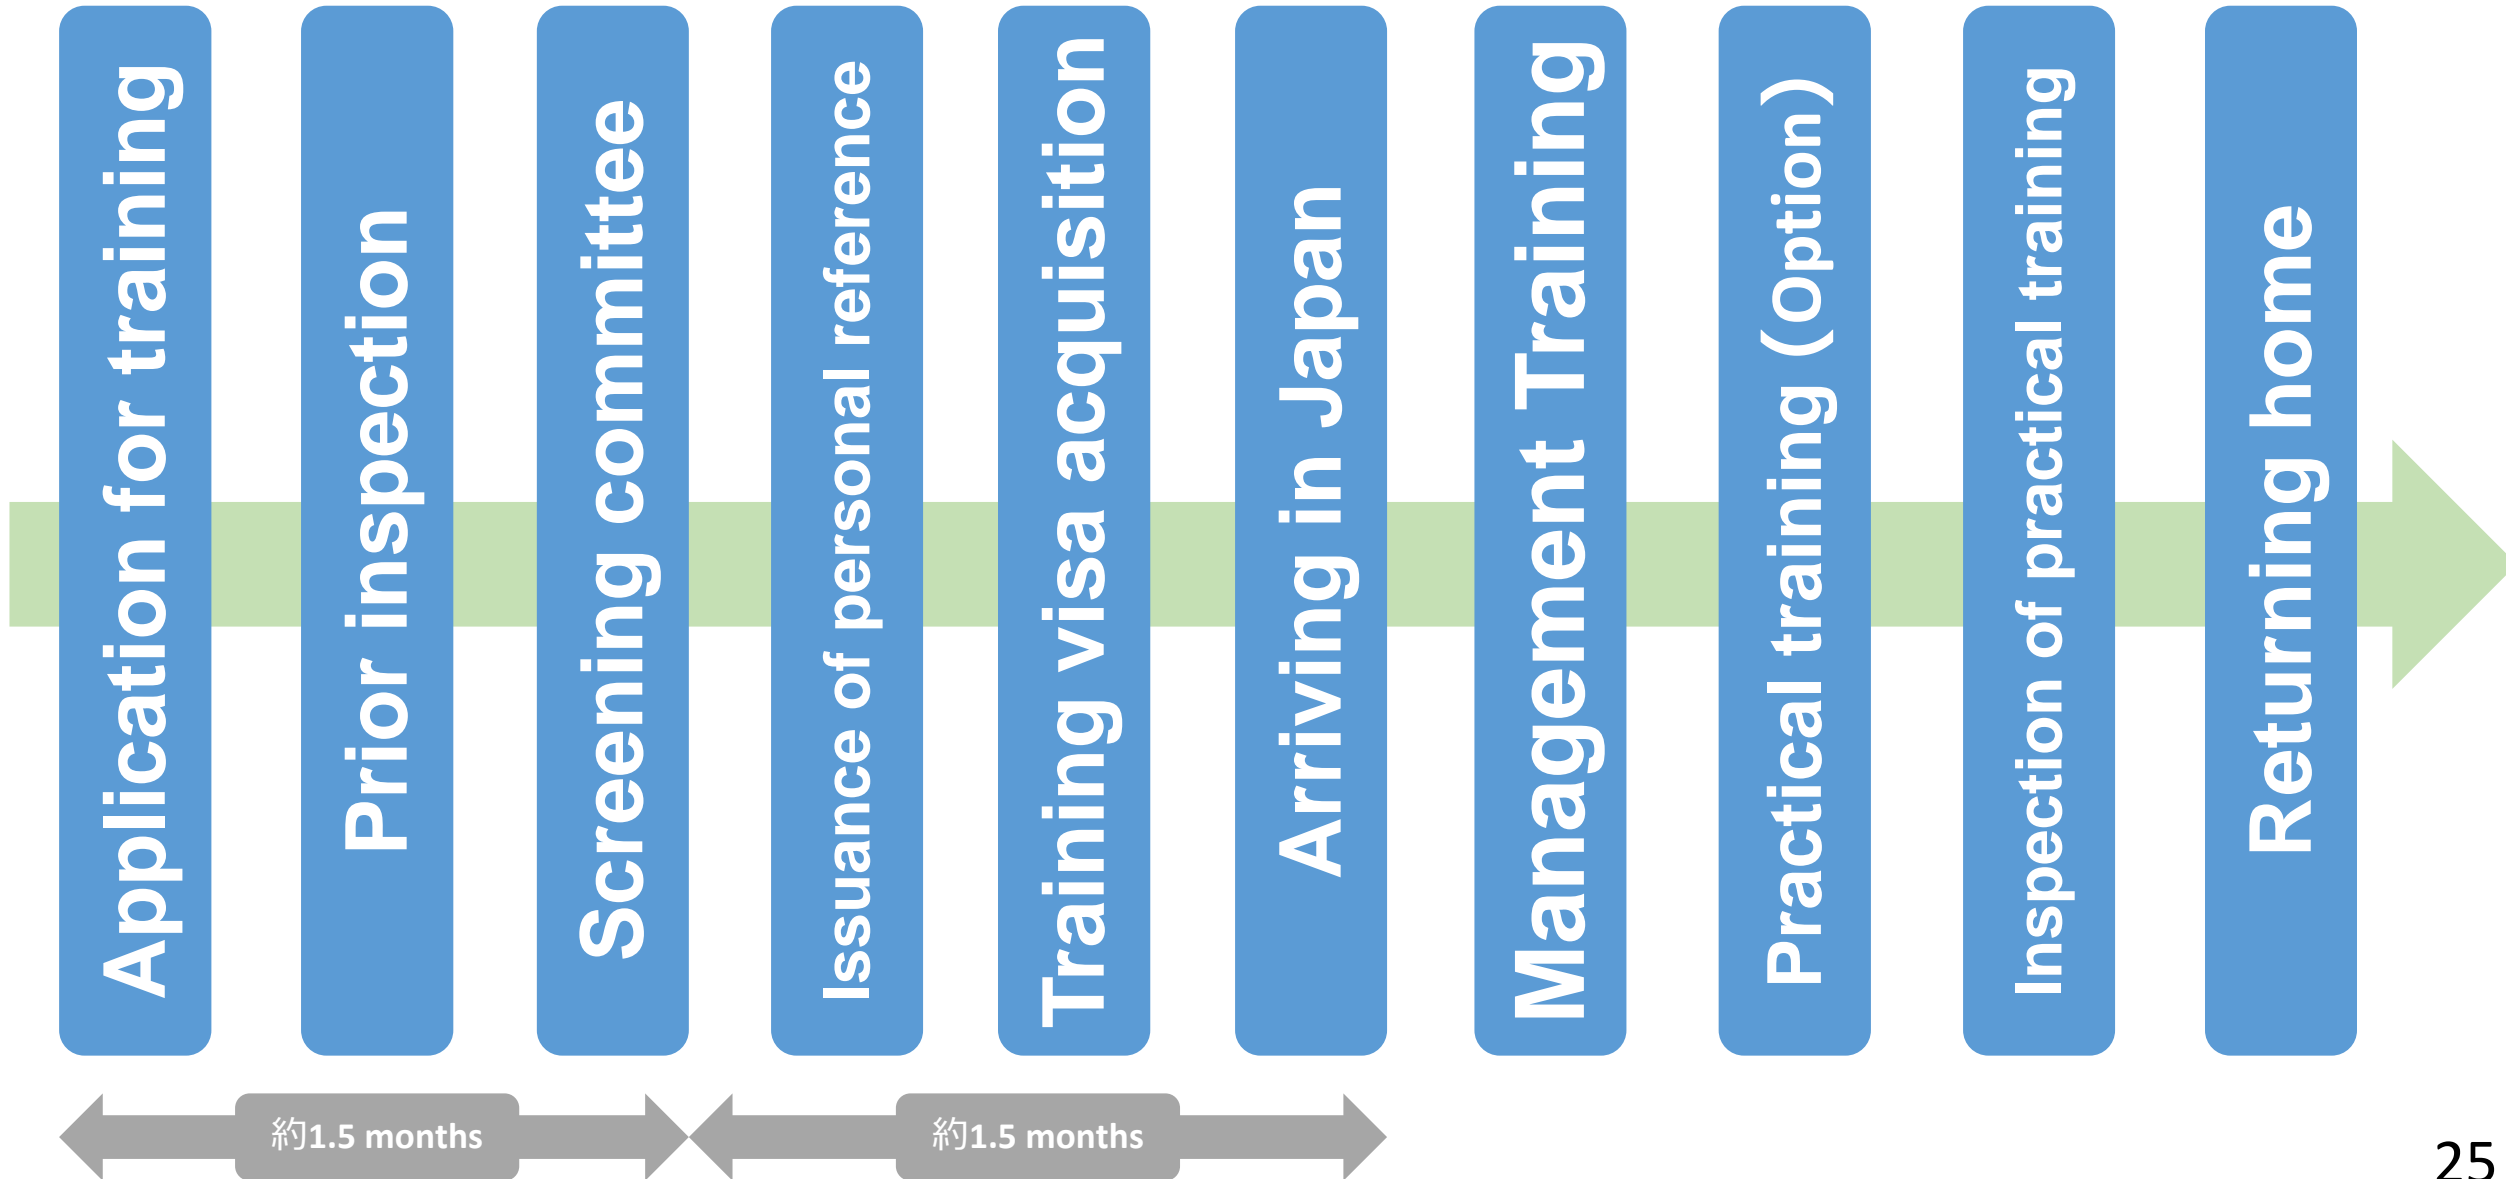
Application for training

Prior inspection

Screening committee

Issuance of personal reference

Training visa acquisition

Arriving in Japan

Management Training

Practical training (Option)

Inspection of practical training

Returning home

約1.5 months

約1.5 months

25